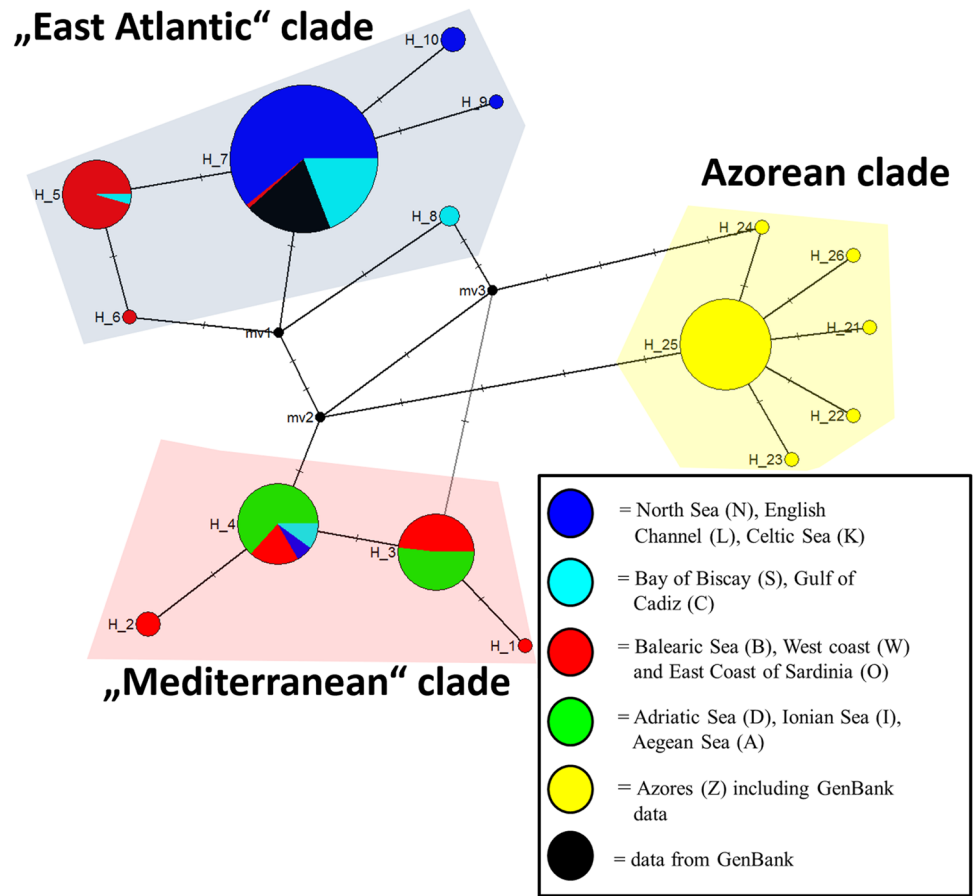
„East Atlantic“ clade

H_10
H_9
H_7
H_5
H_8
H_6
mv1
mv3
mv2

Azorean clade

H_24
H_26
H_21
H_25
H_22
H_23

H_4
H_3
H_2
H_1

„Mediterranean“ clade

= North Sea (N), English Channel (L), Celtic Sea (K)

= Bay of Biscay (S), Gulf of Cadiz (C)

= Balearic Sea (B), West coast (W) and East Coast of Sardinia (O)

= Adriatic Sea (D), Ionian Sea (I), Aegean Sea (A)

= Azores (Z) including GenBank data

= data from GenBank